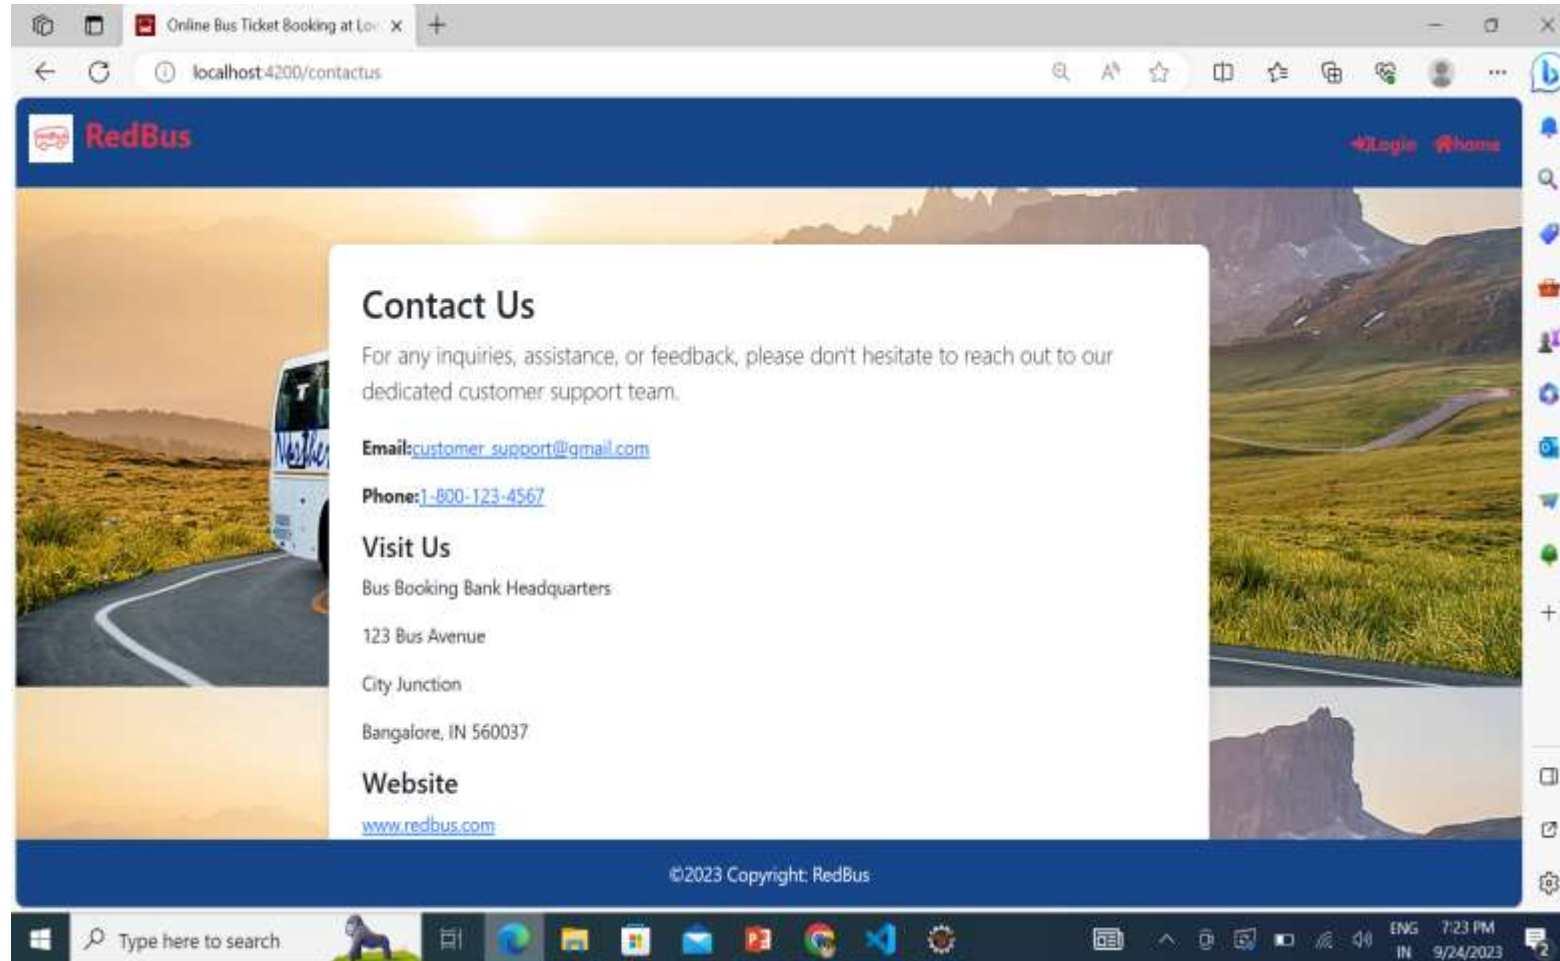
Online Bus Ticket Booking at Lo ×

localhost:4200/contactus

RedBus

Login home

Contact Us

For any inquiries, assistance, or feedback, please don't hesitate to reach out to our dedicated customer support team.

Email:customer_support@gmail.com

Phone:1-800-123-4567

Visit Us

Bus Booking Bank Headquarters

123 Bus Avenue

City Junction

Bangalore, IN 560037

Website

www.redbus.com

©2023 Copyright: RedBus

Type here to search

ENG IN 7:23 PM 9/24/2023